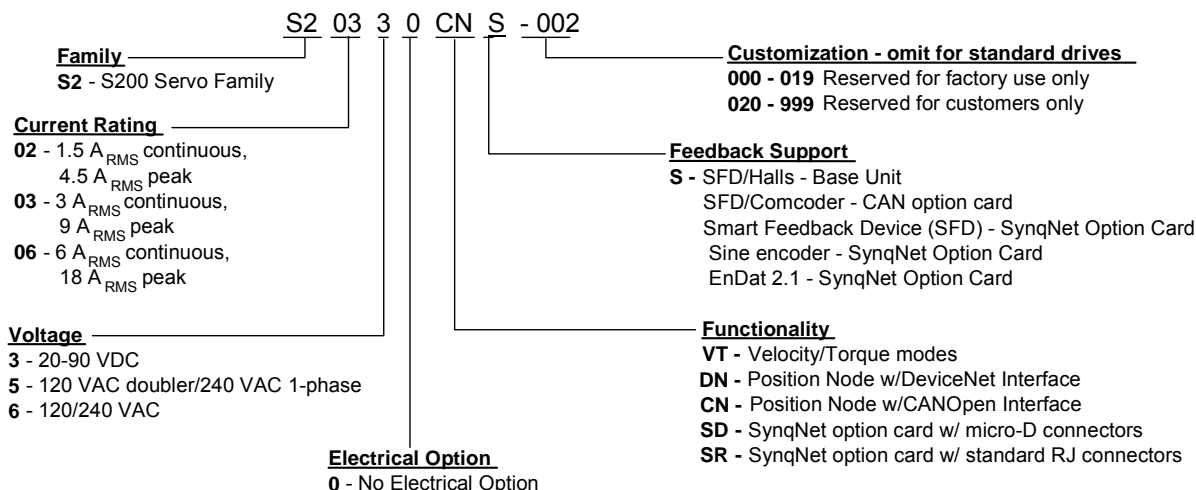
S2 03 3 0 CN S - 002

**Family**
**S2** - S200 Servo Family

**Current Rating**
**02** - 1.5 $A_{RMS}$ continuous, 4.5 $A_{RMS}$ peak
**03** - 3 $A_{RMS}$ continuous, 9 $A_{RMS}$ peak
**06** - 6 $A_{RMS}$ continuous, 18 $A_{RMS}$ peak

**Voltage**
**3** - 20-90 VDC
**5** - 120 VAC doubler/240 VAC 1-phase
**6** - 120/240 VAC

**Electrical Option**
**0** - No Electrical Option

**Customization - omit for standard drives**
**000 - 019** Reserved for factory use only
**020 - 999** Reserved for customers only

**Feedback Support**
**S -** SFD/Halls - Base Unit
SFD/Comcoder - CAN option card
Smart Feedback Device (SFD) - SynqNet Option Card
Sine encoder - SynqNet Option Card
EnDat 2.1 - SynqNet Option Card

**Functionality**
**VT -** Velocity/Torque modes
**DN -** Position Node w/DeviceNet Interface
**CN -** Position Node w/CANOpen Interface
**SD -** SynqNet option card w/ micro-D connectors
**SR -** SynqNet option card w/ standard RJ connectors